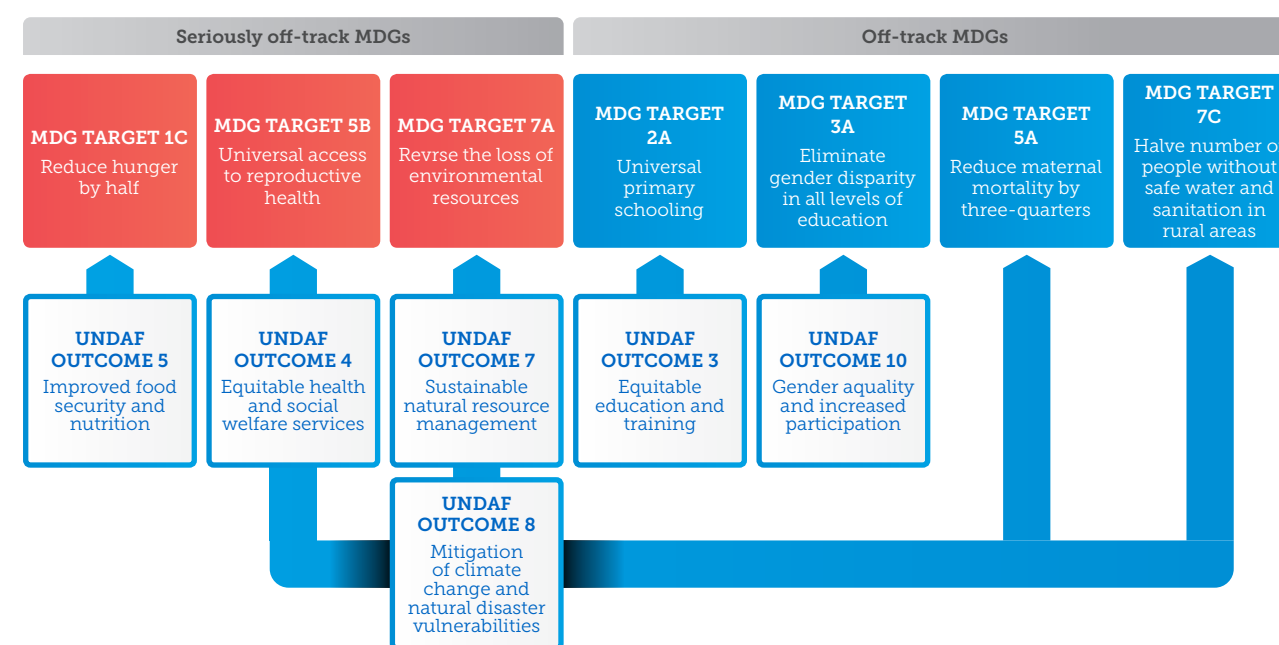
Seriously off-track MDGs

Off-track MDGs

MDG TARGET 1C
Reduce hunger by half

MDG TARGET 5B
Universal access to reproductive health

MDG TARGET 7A
Revrse the loss of environmental resources

MDG TARGET 2A
Universal primary schooling

MDG TARGET 3A
Eliminate gender disparity in all levels of education

MDG TARGET 5A
Reduce maternal mortality by three-quarters

MDG TARGET 7C
Halve number o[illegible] people without safe water and sanitation in rural areas

UNDAF OUTCOME 5
Improved food security and nutrition

UNDAF OUTCOME 4
Equitable health and social welfare services

UNDAF OUTCOME 7
Sustainable natural resource management

UNDAF OUTCOME 3
Equitable education and training

UNDAF OUTCOME 10
Gender aquality and increased participation

UNDAF OUTCOME 8
Mitigation of climate change and natural disaster vulnerabilities